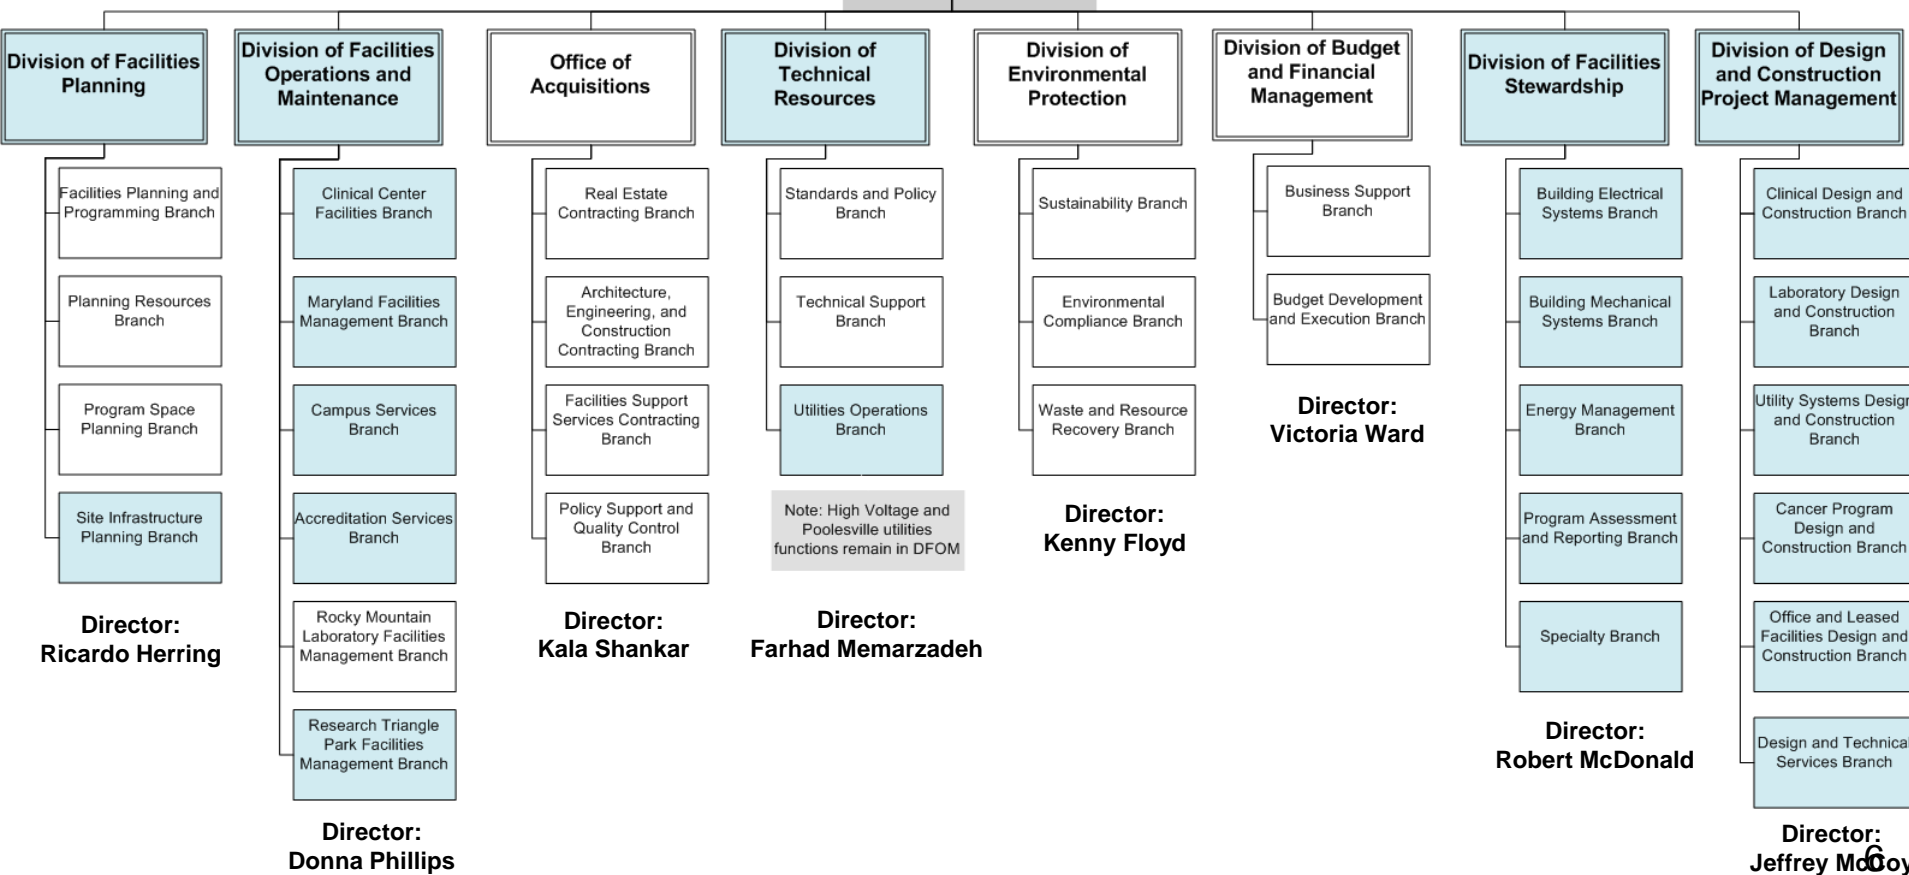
Division of Facilities Planning

Facilities Planning and Programming Branch

Planning Resources Branch

Program Space Planning Branch

Site Infrastructure Planning Branch

Director:
Ricardo Herring

Division of Facilities Operations and Maintenance

Clinical Center Facilities Branch

Maryland Facilities Management Branch

Campus Services Branch

Accreditation Services Branch

Rocky Mountain Laboratory Facilities Management Branch

Research Triangle Park Facilities Management Branch

Director:
Donna Phillips

Office of Acquisitions

Real Estate Contracting Branch

Architecture, Engineering, and Construction Contracting Branch

Facilities Support Services Contracting Branch

Policy Support and Quality Control Branch

Director:
Kala Shankar

Division of Technical Resources

Standards and Policy Branch

Technical Support Branch

Utilities Operations Branch

Note: High Voltage and Poolesville utilities functions remain in DFOM

Director:
Farhad Memarzadeh

Division of Environmental Protection

Sustainability Branch

Environmental Compliance Branch

Waste and Resource Recovery Branch

Director:
Kenny Floyd

Division of Budget and Financial Management

Business Support Branch

Budget Development and Execution Branch

Director:
Victoria Ward

Division of Facilities Stewardship

Building Electrical Systems Branch

Building Mechanical Systems Branch

Energy Management Branch

Program Assessment and Reporting Branch

Specialty Branch

Director:
Robert McDonald

Division of Design and Construction Project Management

Clinical Design and Construction Branch

Laboratory Design and Construction Branch

Utility Systems Design and Construction Branch

Cancer Program Design and Construction Branch

Office and Leased Facilities Design and Construction Branch

Design and Technical Services Branch

Director:
Jeffrey McCoy

6